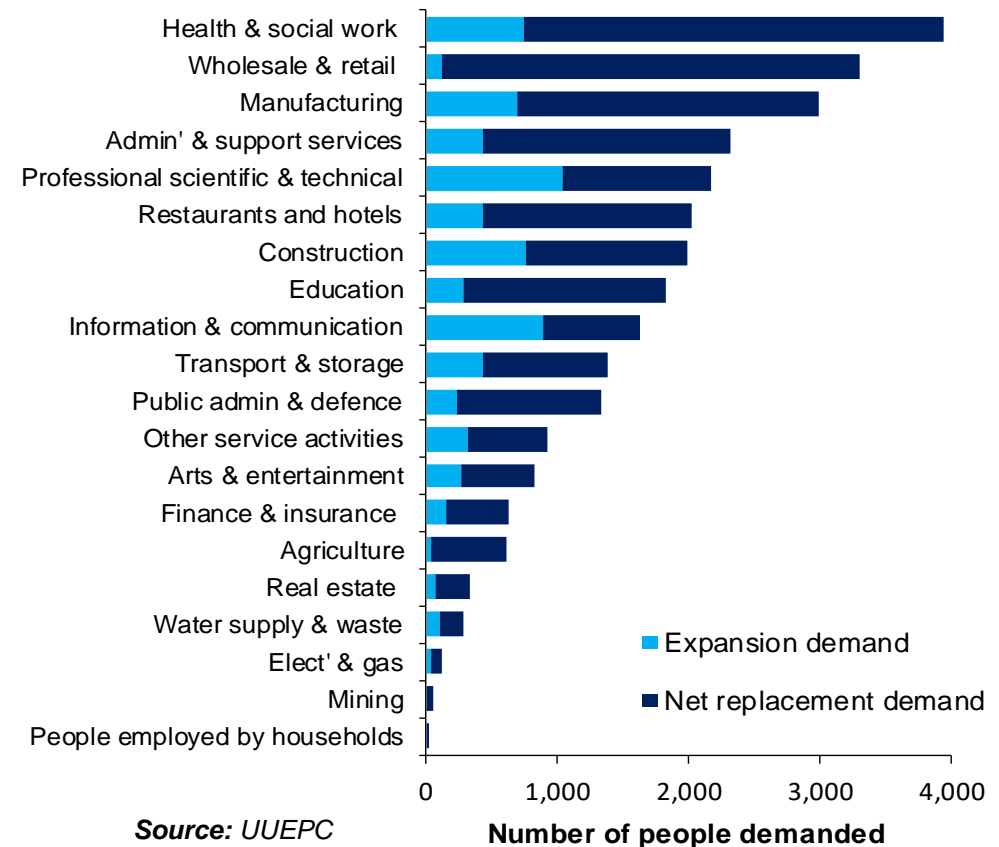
Health & social work
Wholesale & retail
Manufacturing
Admin' & support services
Professional scientific & technical
Restaurants and hotels
Construction
Education
Information & communication
Transport & storage
Public admin & defence
Other service activities
Arts & entertainment
Finance & insurance
Agriculture
Real estate
Water supply & waste
Elect' & gas
Mining
People employed by households

Expansion demand
Net replacement demand

0
1,000
2,000
3,000
4,000

Source: UUEPC
Number of people demanded